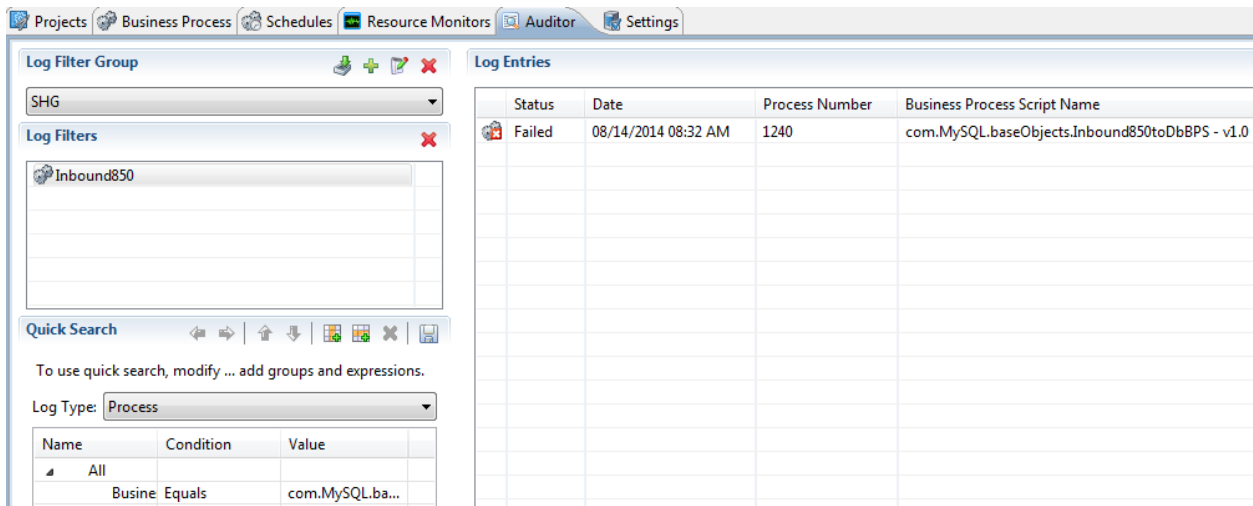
Projects | Business Process | Schedules | Resource Monitors | Auditor | Settings

Log Filter Group

SHG

Log Filters

Inbound850

Quick Search

To use quick search, modify ... add groups and expressions.

Log Type: Process

| Name | Condition | Value |
|---|---|---|
| All | | |
| Busine | Equals | com.MySQL.ba... |

Log Entries

| Status | Date | Process Number | Business Process Script Name |
|---|---|---|---|
| Failed | 08/14/2014 08:32 AM | 1240 | com.MySQL.baseObjects.Inbound850toDbBPS - v1.0 |